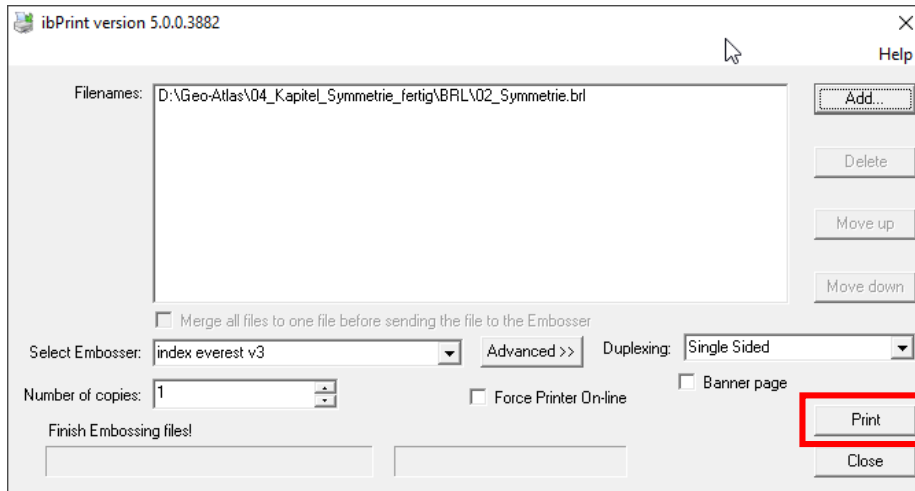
ibPrint version 5.0.0.3882

Help

Filenames: D:\Geo-Atlas\04_Kapitel_Symmetrie_fertig\BRL\02_Symmetrie.brl

Add...

Delete

Move up

Move down

Merge all files to one file before sending the file to the Embosser

Select Embosser: index everest v3

Advanced >>

Duplexing: Single Sided

Banner page

Number of copies: 1

Force Printer On-line

Print

Finish Embossing files!

Close